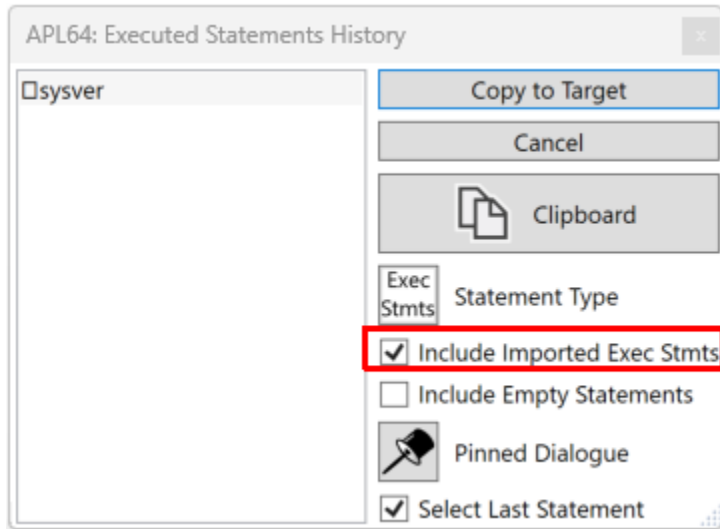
APL64: Executed Statements History

x

⎕sysver

Copy to Target

Cancel

Clipboard

Exec Stmts

Statement Type

Include Imported Exec Stmts

Include Empty Statements

Pinned Dialogue

Select Last Statement